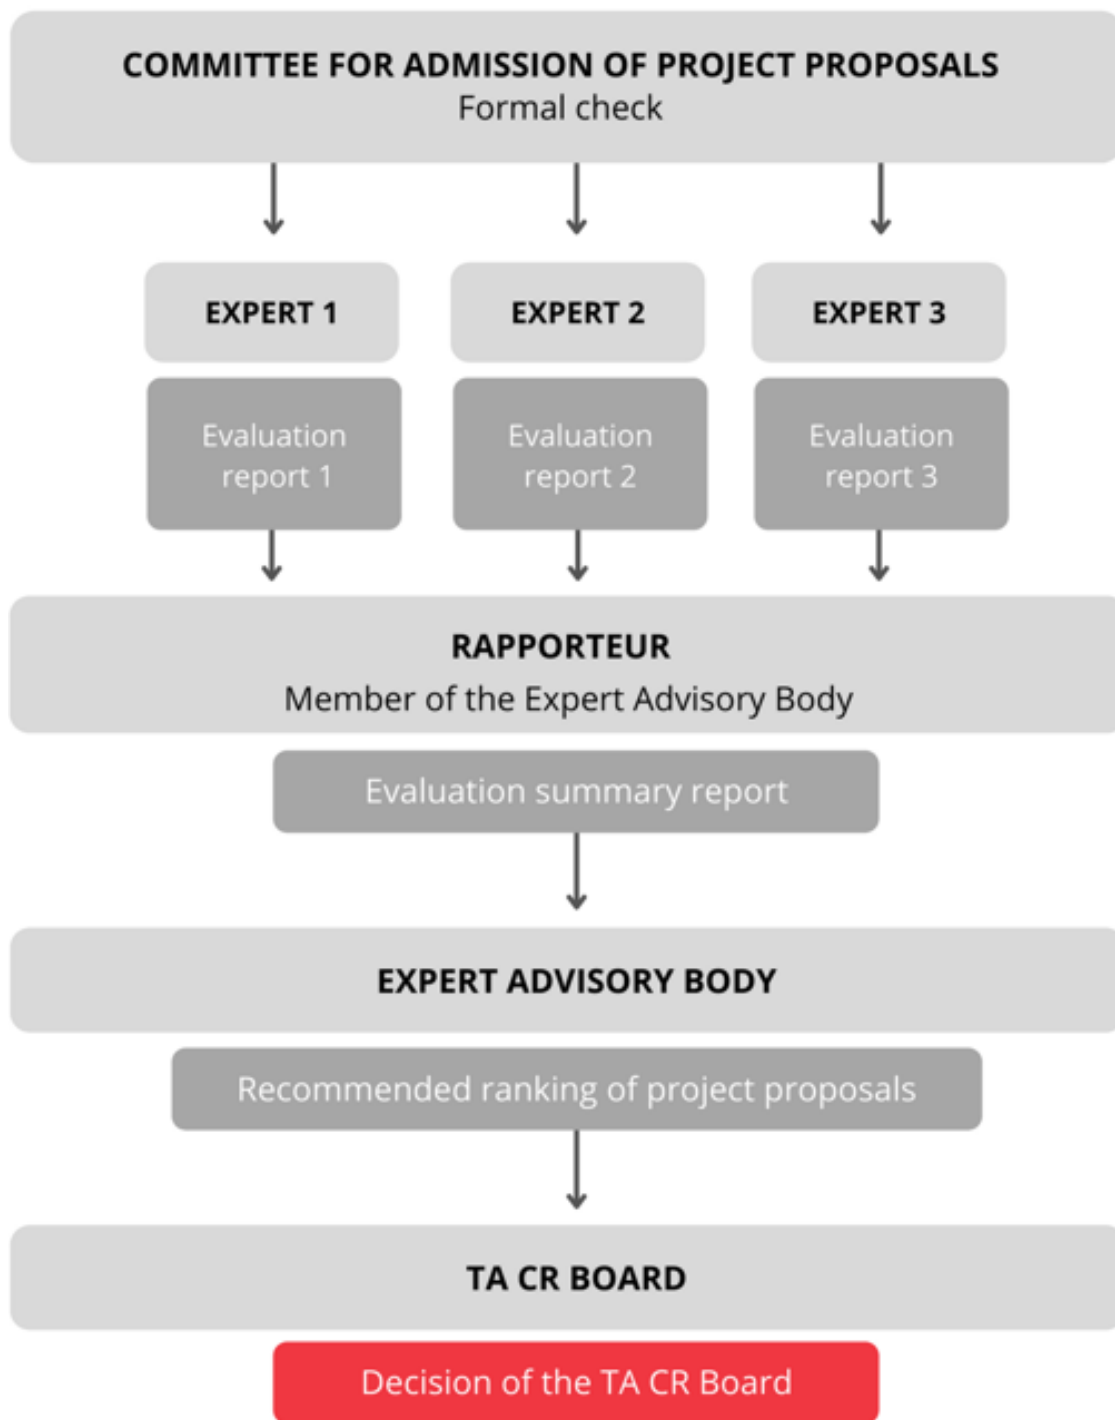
COMMITTEE FOR ADMISSION OF PROJECT PROPOSALS
Formal check

EXPERT 1

Evaluation report 1

EXPERT 2

Evaluation report 2

EXPERT 3

Evaluation report 3

RAPPORTEUR
Member of the Expert Advisory Body

Evaluation summary report

EXPERT ADVISORY BODY

Recommended ranking of project proposals

TA CR BOARD

Decision of the TA CR Board